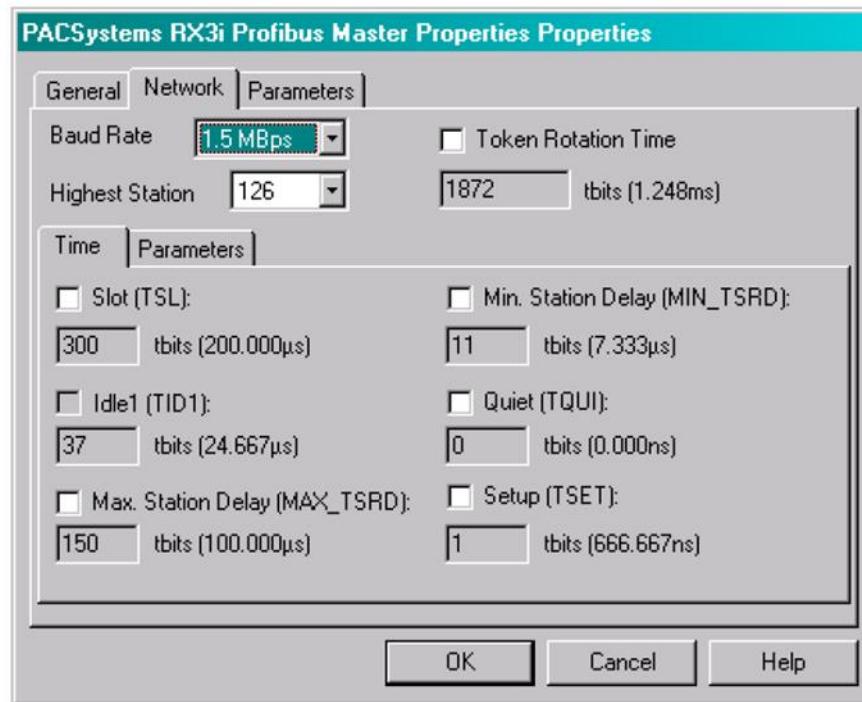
PACSystems RX3i Profibus Master Properties Properties

General | Network | Parameters

Baud Rate 1.5 MBps

Token Rotation Time

Highest Station 126

1872 tbits (1.248ms)

Time | Parameters

Slot (TSL):

300 tbits (200.000µs)

Min. Station Delay (MIN_TSRD):

11 tbits (7.333µs)

Idle1 (TID1):

37 tbits (24.667µs)

Quiet (TQUI):

0 tbits (0.000ns)

Max. Station Delay (MAX_TSRD):

150 tbits (100.000µs)

Setup (TSET):

1 tbits (666.667ns)

OK Cancel Help